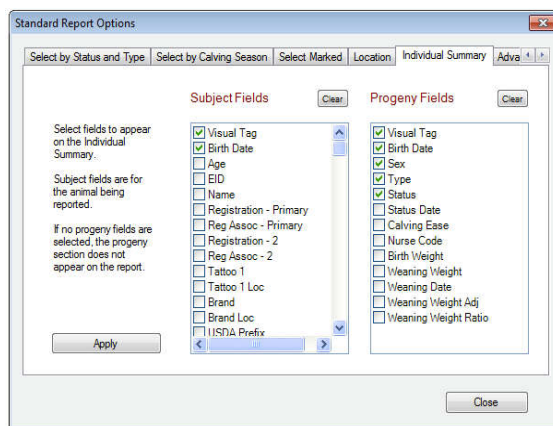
Standard Report Options

Select by Status and Type | Select by Calving Season | Select Marked | Location | Individual Summary | Adva

Select fields to appear on the Individual Summary.

Subject fields are for the animal being reported.

If no progeny fields are selected, the progeny section does not appear on the report.

Apply

Subject Fields
Clear

Visual Tag
Birth Date
Age
EID
Name
Registration - Primary
Reg Assoc - Primary
Registration - 2
Reg Assoc - 2
Tattoo 1
Tattoo 1 Loc
Brand
Brand Loc
USDA Prefix

Progeny Fields
Clear

Visual Tag
Birth Date
Sex
Type
Status
Status Date
Calving Ease
Nurse Code
Birth Weight
Weaning Weight
Weaning Date
Weaning Weight Adj
Weaning Weight Ratio

Close